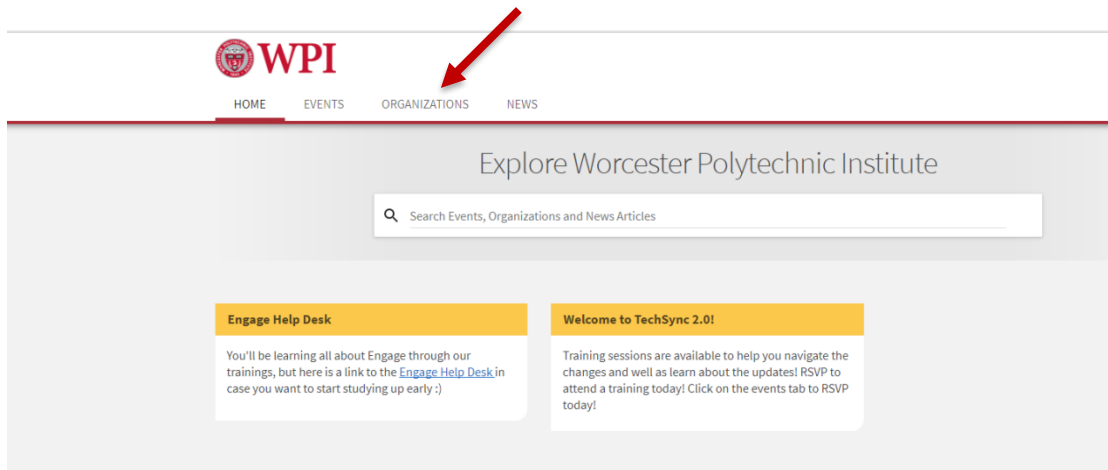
WPI

HOME EVENTS ORGANIZATIONS NEWS

Explore Worcester Polytechnic Institute

Search Events, Organizations and News Articles

Engage Help Desk

You'll be learning all about Engage through our trainings, but here is a link to the Engage Help Desk in case you want to start studying up early :)

Welcome to TechSync 2.0!

Training sessions are available to help you navigate the changes and well as learn about the updates! RSVP to attend a training today! Click on the events tab to RSVP today!